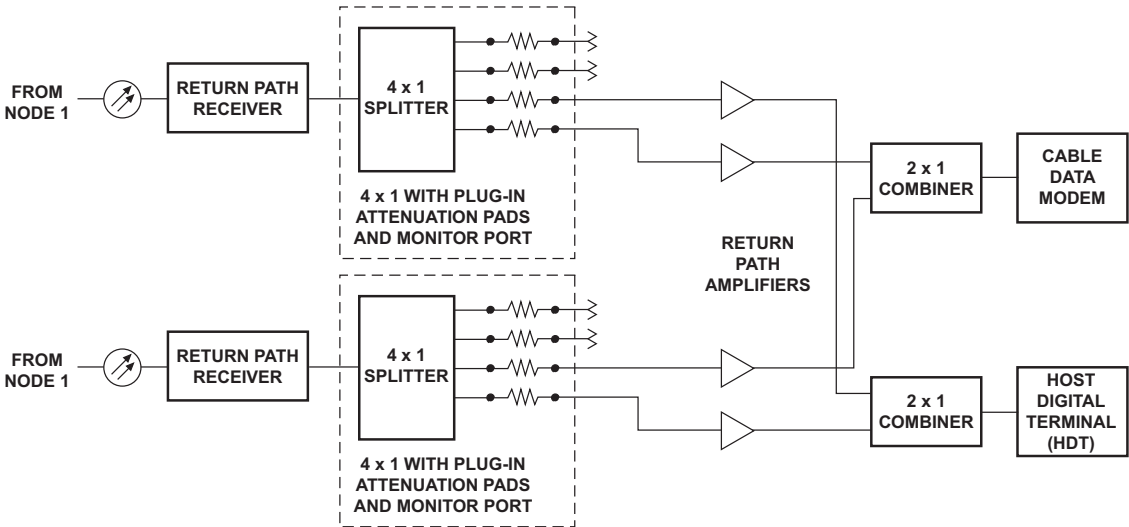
FROM NODE 1

RETURN PATH RECEIVER

4 x 1 SPLITTER

4 x 1 WITH PLUG-IN ATTENUATION PADS AND MONITOR PORT

FROM NODE 1

RETURN PATH RECEIVER

4 x 1 SPLITTER

4 x 1 WITH PLUG-IN ATTENUATION PADS AND MONITOR PORT

RETURN PATH AMPLIFIERS

2 x 1 COMBINER

CABLE DATA MODEM

2 x 1 COMBINER

HOST DIGITAL TERMINAL (HDT)